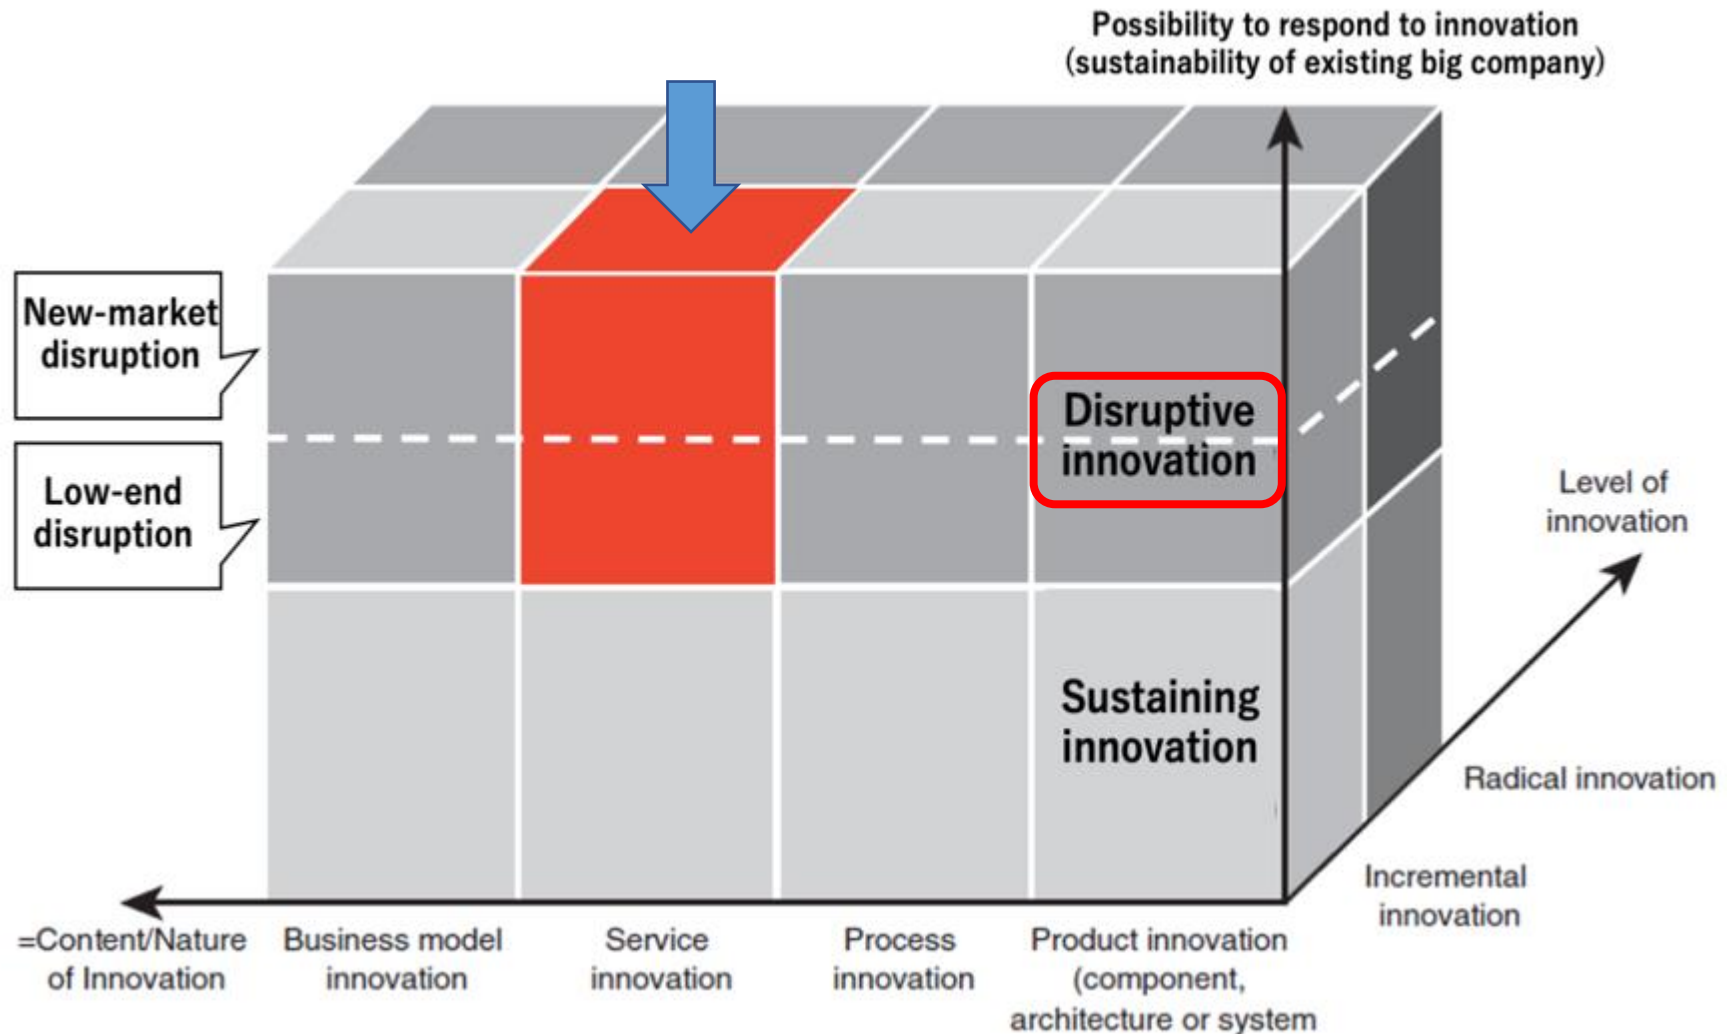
Possibility to respond to innovation (sustainability of existing big company)

New-market disruption

Low-end disruption

Disruptive innovation

Sustaining innovation

Level of innovation

Radical innovation

Incremental innovation

=Content/Nature of Innovation

Business model innovation

Service innovation

Process innovation

Product innovation (component, architecture or system